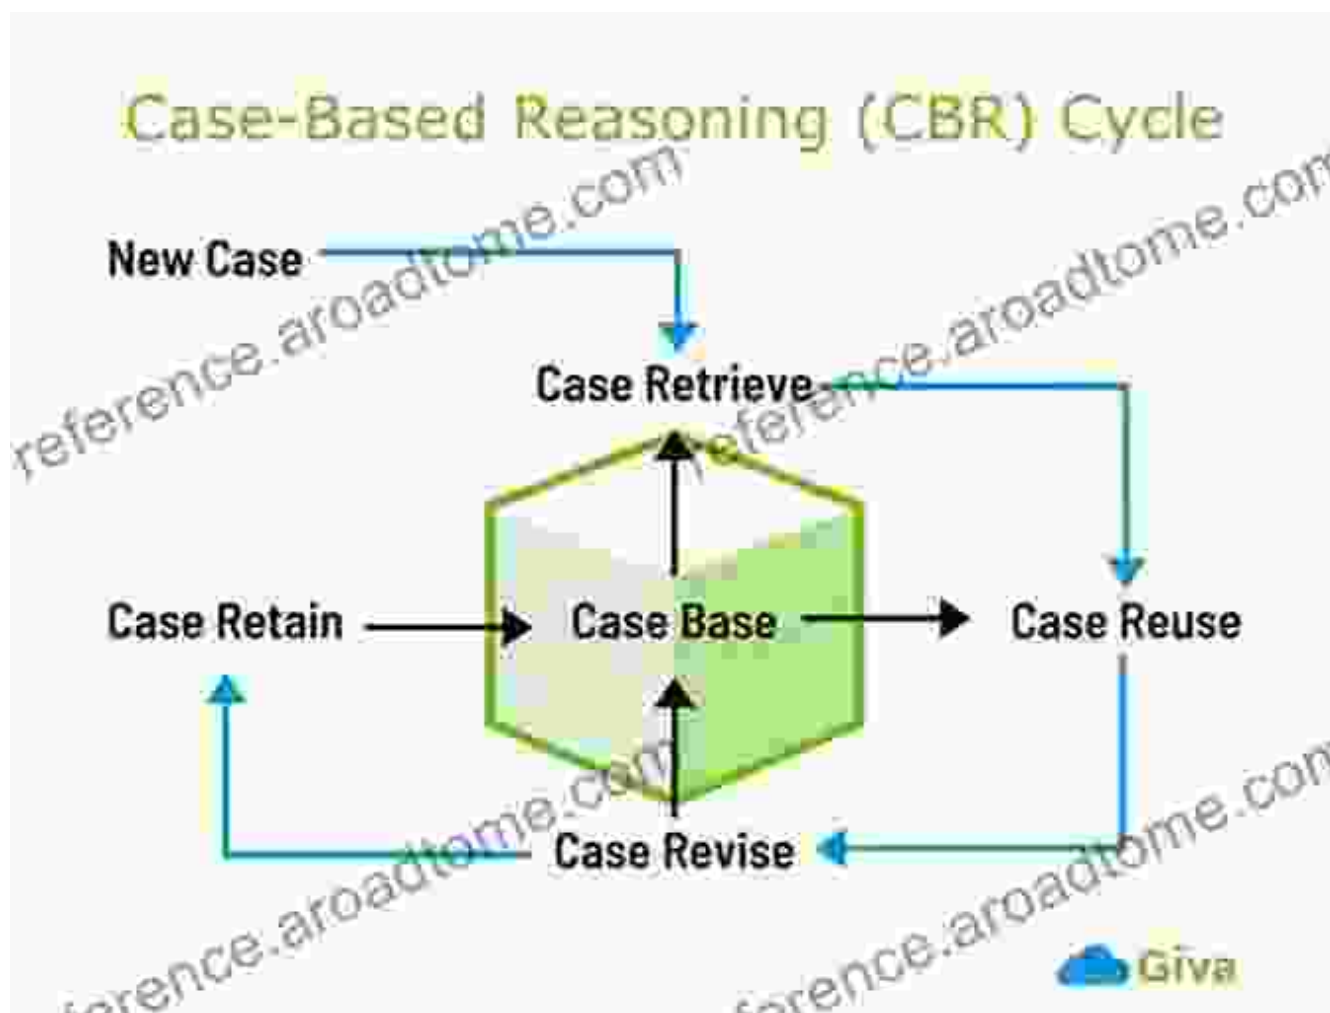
Case-Based Reasoning (CBR) Cycle

New Case

Case Retrieve

Case Retain

Case Base

Case Reuse

Case Revise

Giva

reference.aroadtome.com

reference.aroadtome.com

reference.aroadtome.com

reference.aroadtome.com